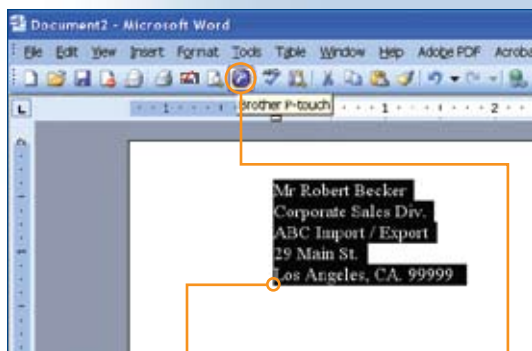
Document2 - Microsoft Word

File Edit View Insert Format Tools Table Window Help Adobe PDF Acroba

Brother P-touch

1 · · · 1 · · · 2

Mr Robert Becker
Corporate Sales Div.
ABC Import / Export
29 Main St.
Los Angeles, CA. 99999